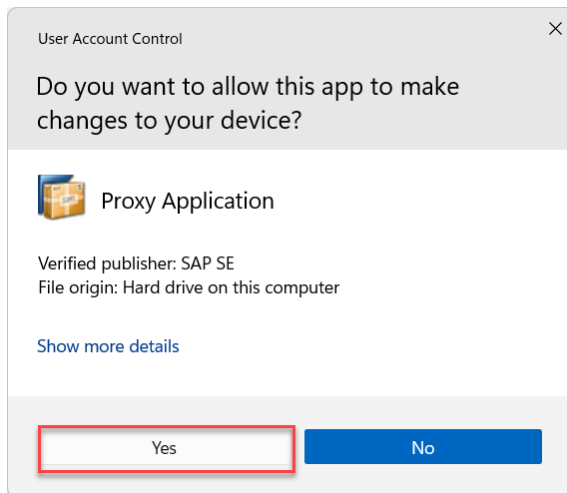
User Account Control

×

Do you want to allow this app to make changes to your device?

Proxy Application

Verified publisher: SAP SE
File origin: Hard drive on this computer

Show more details

Yes

No